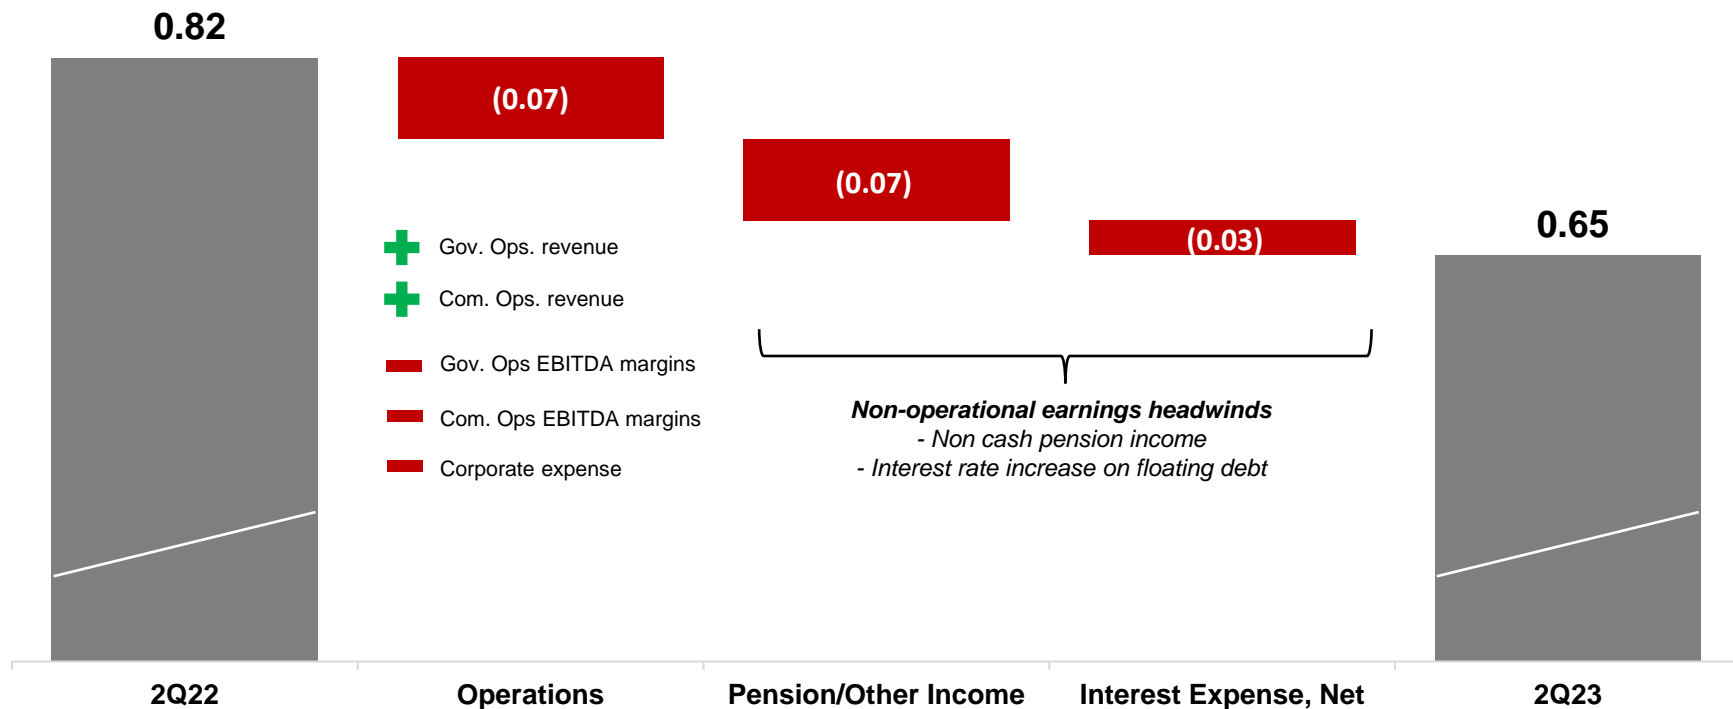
0.82

(0.07)

(0.07)

(0.03)

0.65

Gov. Ops. revenue

Com. Ops. revenue

Gov. Ops EBITDA margins

Com. Ops EBITDA margins

Corporate expense

Non-operational earnings headwinds
- Non cash pension income
- Interest rate increase on floating debt

2Q22

Operations

Pension/Other Income

Interest Expense, Net

2Q23